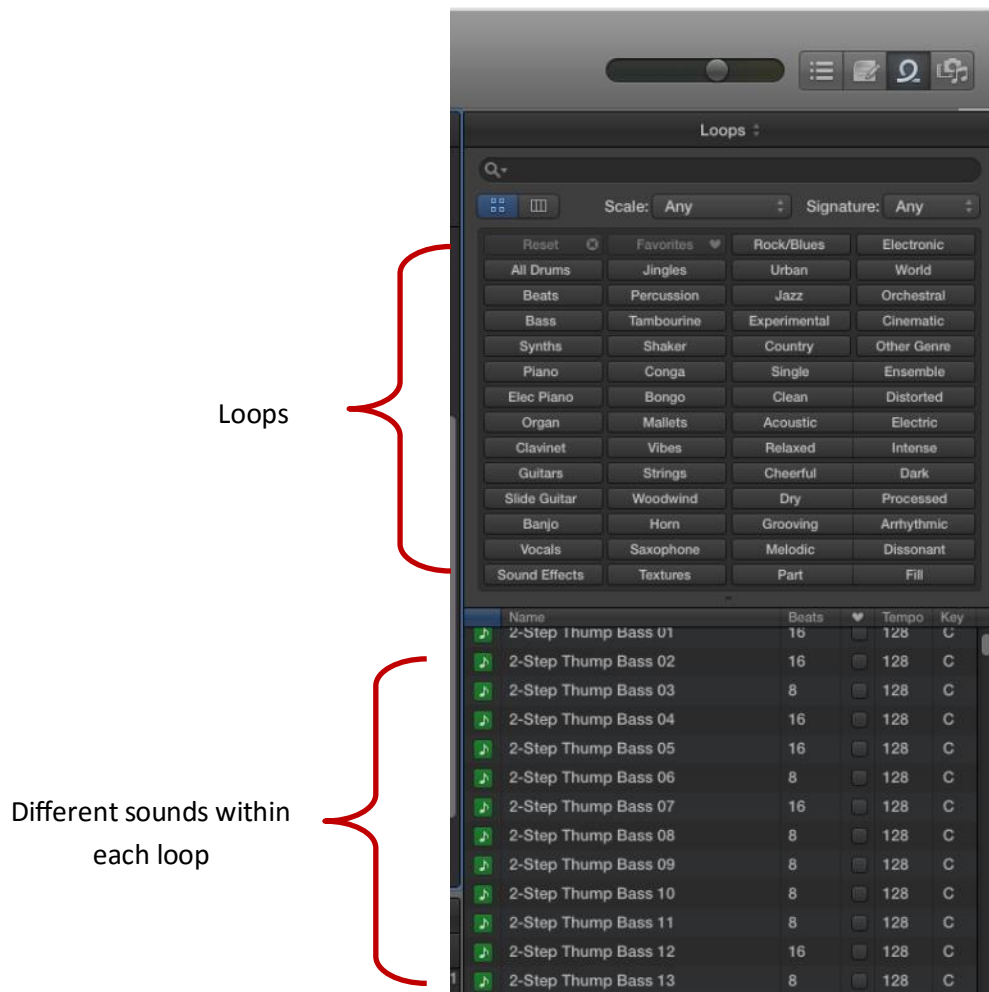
Loops

Scale: Any

Signature: Any

| Reset | Favorites | Rock/Blues | Electronic |
|---|---|---|---|
| All Drums | Jingles | Urban | World |
| Beats | Percussion | Jazz | Orchestral |
| Bass | Tambourine | Experimental | Cinematic |
| Synths | Shaker | Country | Other Genre |
| Piano | Conga | Single | Ensemble |
| Elec Piano | Bongo | Clean | Distorted |
| Organ | Mallets | Acoustic | Electric |
| Clavinet | Vibes | Relaxed | Intense |
| Guitars | Strings | Cheerful | Dark |
| Slide Guitar | Woodwind | Dry | Processed |
| Banjo | Horn | Grooving | Arrhythmic |
| Vocals | Saxophone | Melodic | Dissonant |
| Sound Effects | Textures | Part | Fill |

Loops

| Name | Beats | ♥ | Tempo | Key |
|---|---|---|---|---|
| 2-Step Thump Bass 01 | 16 | | 128 | C |
| 2-Step Thump Bass 02 | 16 | | 128 | C |
| 2-Step Thump Bass 03 | 8 | | 128 | C |
| 2-Step Thump Bass 04 | 16 | | 128 | C |
| 2-Step Thump Bass 05 | 16 | | 128 | C |
| 2-Step Thump Bass 06 | 8 | | 128 | C |
| 2-Step Thump Bass 07 | 16 | | 128 | C |
| 2-Step Thump Bass 08 | 8 | | 128 | C |
| 2-Step Thump Bass 09 | 8 | | 128 | C |
| 2-Step Thump Bass 10 | 8 | | 128 | C |
| 2-Step Thump Bass 11 | 8 | | 128 | C |
| 2-Step Thump Bass 12 | 16 | | 128 | C |
| 2-Step Thump Bass 13 | 8 | | 128 | C |

Different sounds within each loop